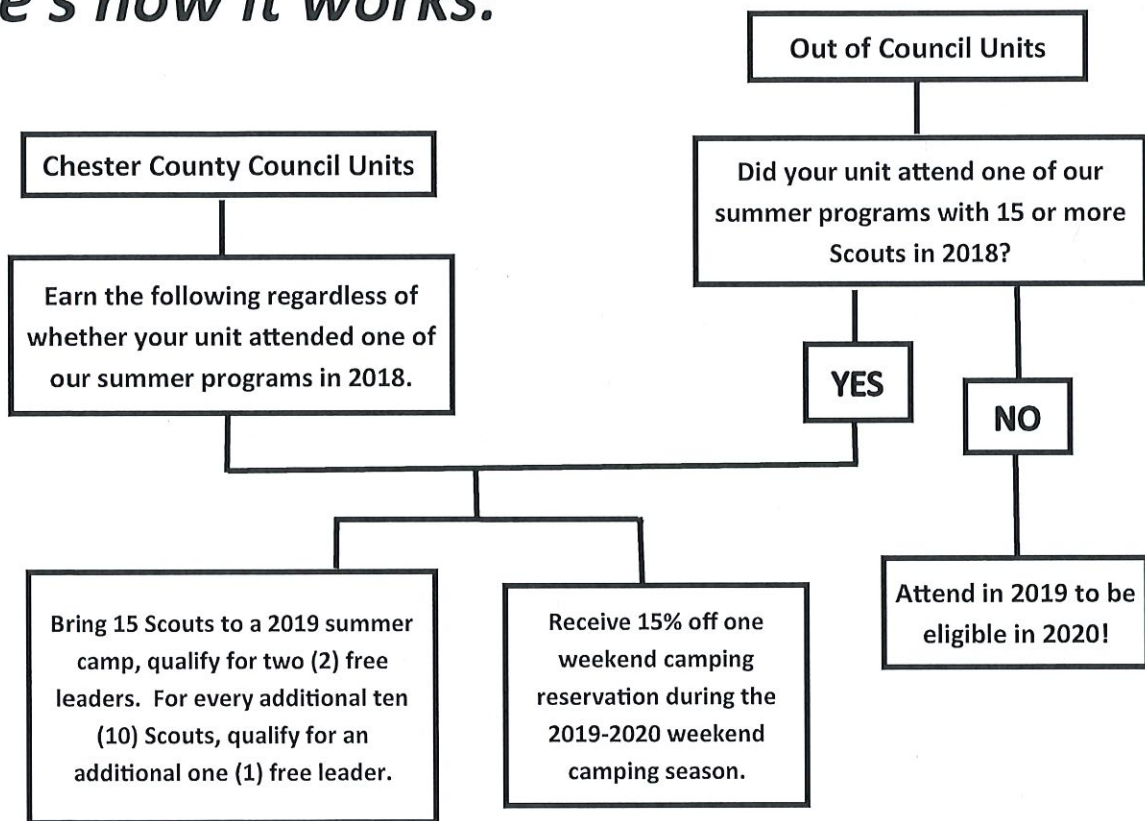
e's how it works.

Out of Council Units

Chester County Council Units

Did your unit attend one of our summer programs with 15 or more Scouts in 2018?

Earn the following regardless of whether your unit attended one of our summer programs in 2018.

YES

NO

Attend in 2019 to be eligible in 2020!

Bring 15 Scouts to a 2019 summer camp, qualify for two (2) free leaders. For every additional ten (10) Scouts, qualify for an additional one (1) free leader.

Receive 15% off one weekend camping reservation during the 2019-2020 weekend camping season.